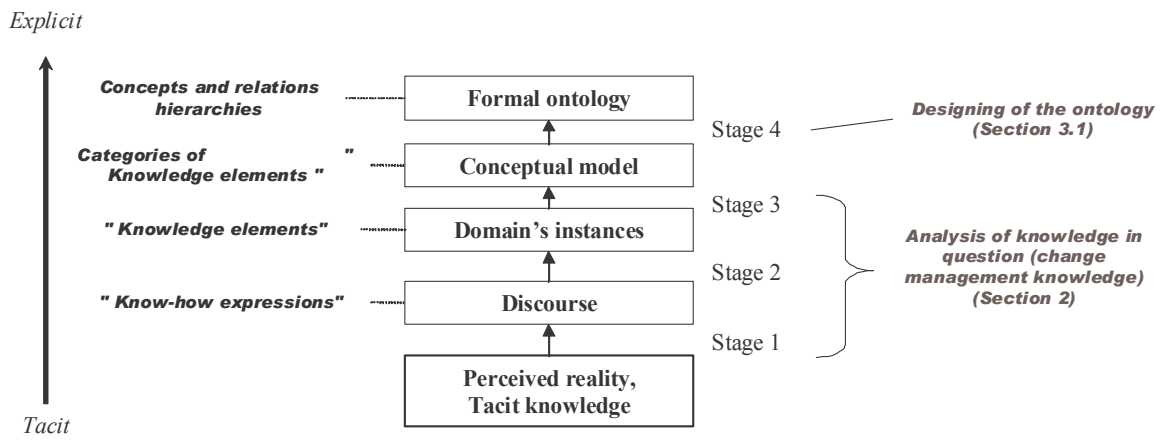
Explicit

Concepts and relations hierarchies

Formal ontology

Stage 4

Designing of the ontology (Section 3.1)

Categories of " Knowledge elements "

Conceptual model

Stage 3

" Knowledge elements"

Domain's instances

Analysis of knowledge in question (change management knowledge) (Section 2)

Stage 2

" Know-how expressions"

Discourse

Stage 1

Perceived reality, Tacit knowledge

Tacit